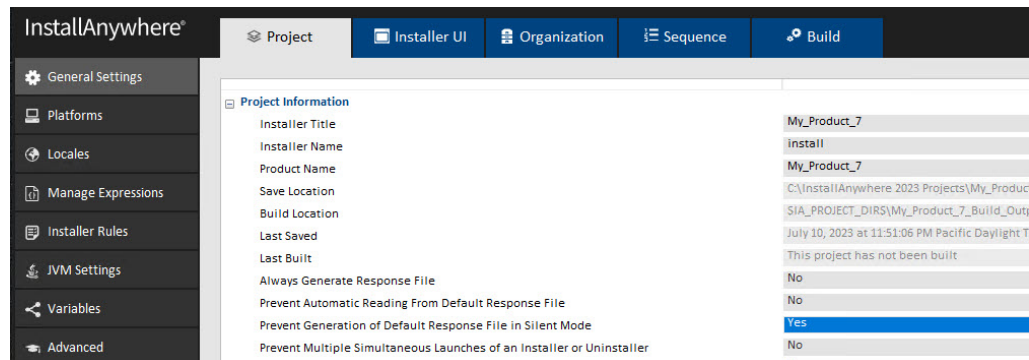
InstallAnywhere®

Project
Installer UI
Organization
Sequence
Build

General Settings
Platforms
Locales
Manage Expressions
Installer Rules
JVM Settings
Variables
Advanced

Project Information

| | |
|---|---|
| Installer Title | My_Product_7 |
| Installer Name | install |
| Product Name | My_Product_7 |
| Save Location | C:\InstallAnywhere 2023 Projects\My_Produc |
| Build Location | $IA_PROJECT_DIR$\My_Product_7_Build_Outp |
| Last Saved | July 10, 2023 at 11:51:06 PM Pacific Daylight T |
| Last Built | This project has not been built |
| Always Generate Response File | No |
| Prevent Automatic Reading From Default Response File | No |
| Prevent Generation of Default Response File in Silent Mode | Yes |
| Prevent Multiple Simultaneous Launches of an Installer or Uninstaller | No |